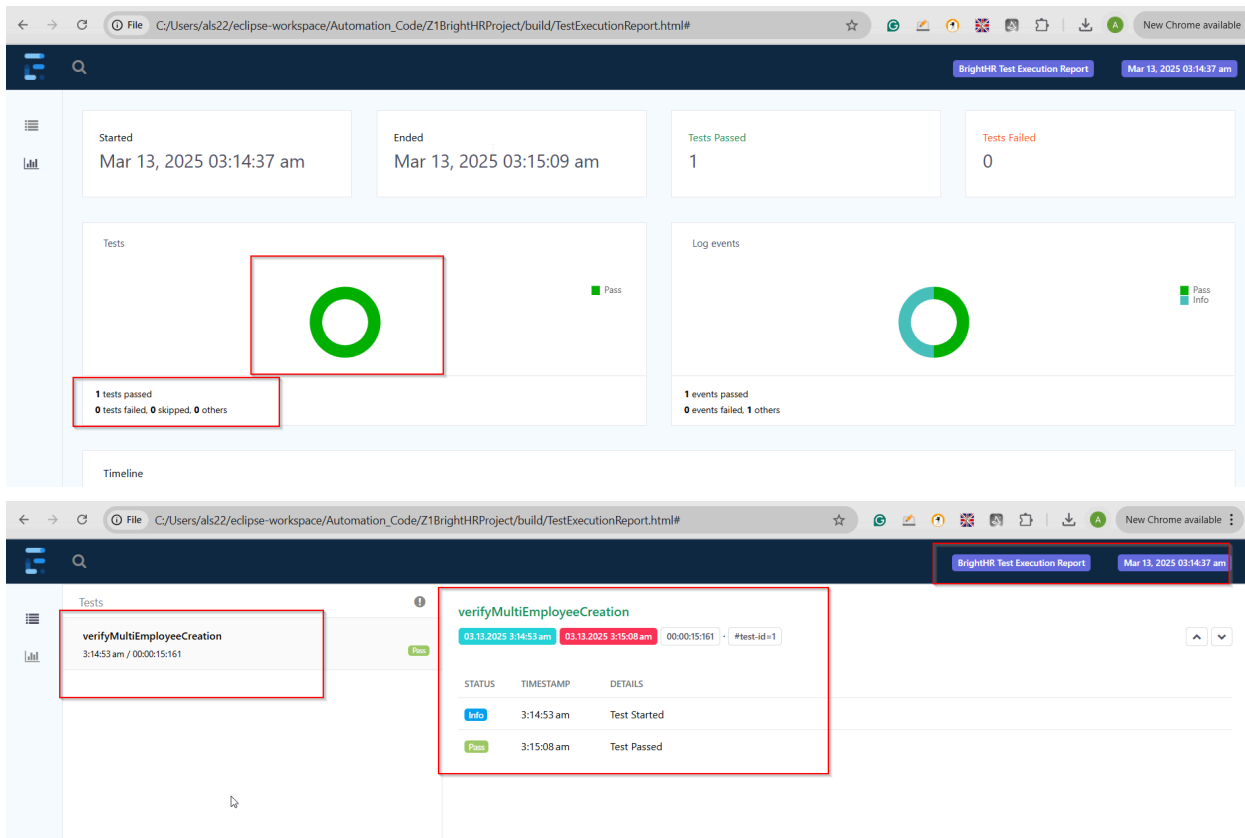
File C:/Users/als22/eclipse-workspace/Automation_Code/Z1BrightHRProject/build/TestExecutionReport.html#

New Chrome available

BrightHR Test Execution Report

Mar 13, 2025 03:14:37 am

Started
Mar 13, 2025 03:14:37 am

Ended
Mar 13, 2025 03:15:09 am

Tests Passed
1

Tests Failed
0

Tests

Pass

Log events

Pass
Info

1 tests passed
0 tests failed, 0 skipped, 0 others

1 events passed
0 events failed, 1 others

Timeline

File C:/Users/als22/eclipse-workspace/Automation_Code/Z1BrightHRProject/build/TestExecutionReport.html#

New Chrome available

BrightHR Test Execution Report

Mar 13, 2025 03:14:37 am

Tests

verifyMultiEmployeeCreation
3:14:53 am / 00:00:15:161

Pass

verifyMultiEmployeeCreation

03.13.2025 3:14:53 am 03.13.2025 3:15:08 am 00:00:15:161 · #test-id=1

| STATUS | TIMESTAMP | DETAILS |
|---|---|---|
| Info | 3:14:53 am | Test Started |
| Pass | 3:15:08 am | Test Passed |